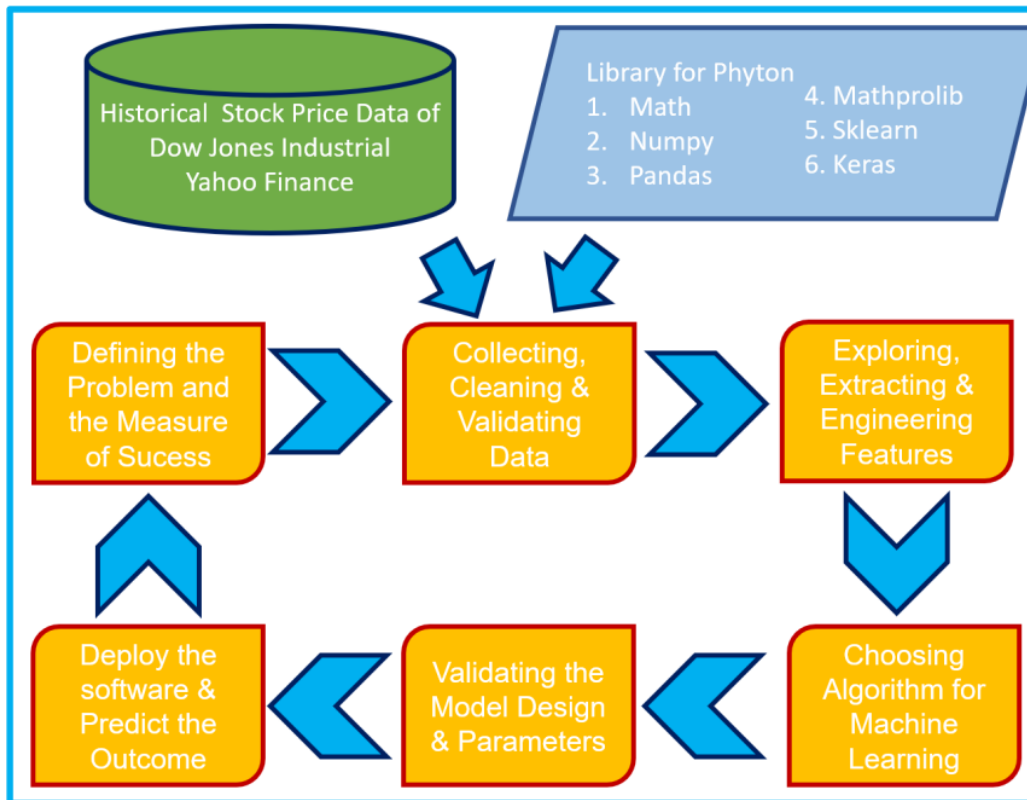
Historical Stock Price Data of Dow Jones Industrial Yahoo Finance

Library for Phyton
1. Math
2. Numpy
3. Pandas
4. Mathprolib
5. Sklearn
6. Keras

Defining the Problem and the Measure of Sucess

Collecting, Cleaning & Validating Data

Exploring, Extracting & Engineering Features

Choosing Algorithm for Machine Learning

Validating the Model Design & Parameters

Deploy the software & Predict the Outcome